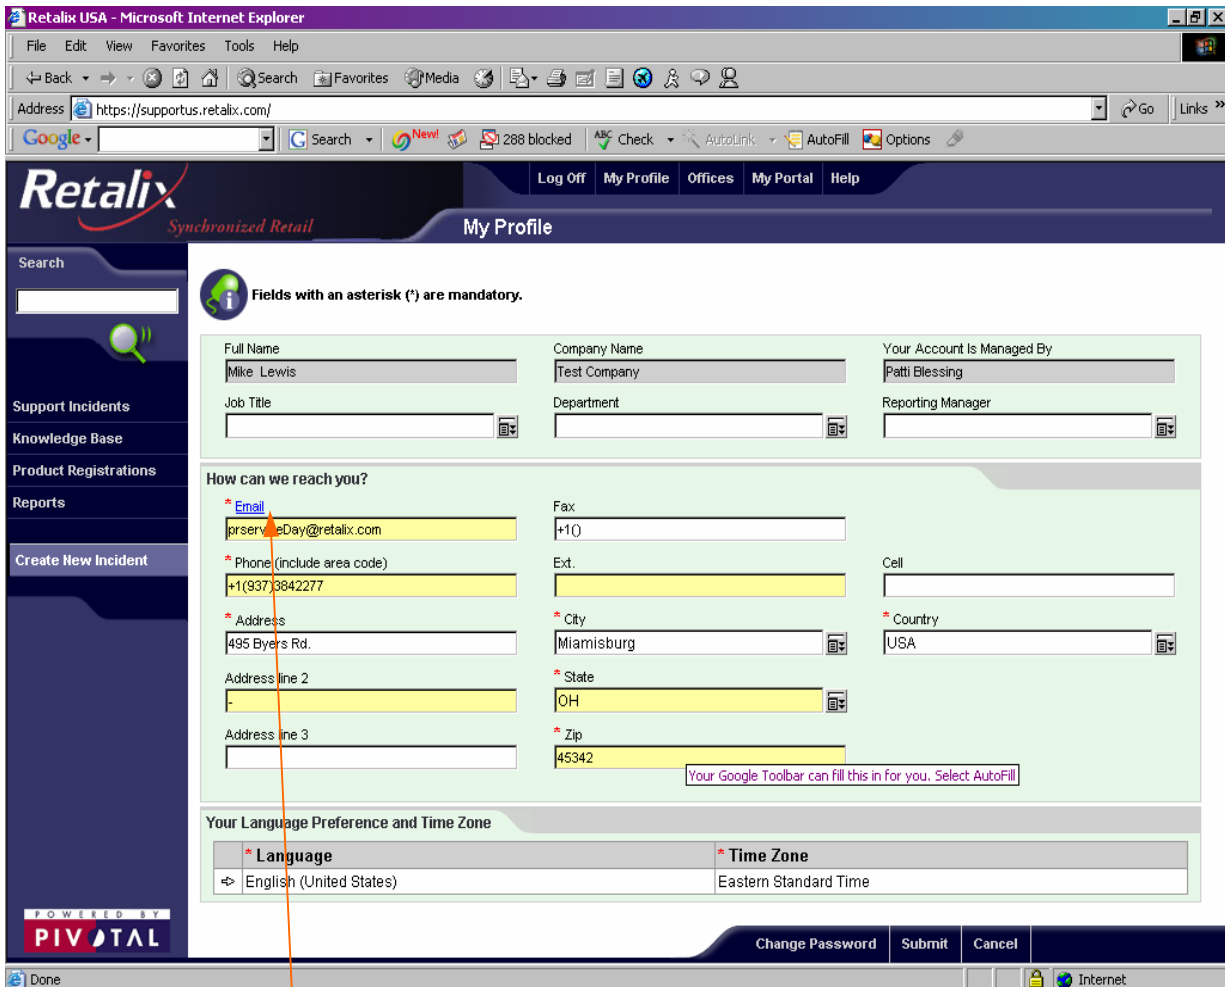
Retalix USA - Microsoft Internet Explorer

File Edit View Favorites Tools Help

Back Search Favorites Media

Address https://supportus.retalix.com/ Go Links

Google Search New! 288 blocked Check AutoLink AutoFill Options

Retalix
Synchronized Retail

Log Off | My Profile | Offices | My Portal | Help

My Profile

Search

Support Incidents
Knowledge Base
Product Registrations
Reports

Create New Incident

POWERED BY
PIVOTAL

Fields with an asterisk (*) are mandatory.

Full Name
Mike Lewis

Company Name
Test Company

Your Account Is Managed By
Patti Blessing

Job Title

Department

Reporting Manager

How can we reach you?

* Email
prserv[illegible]eDay@retalix.com

Fax
+1()

* Phone (include area code)
+1(937)3842277

Ext.

Cell

* Address
495 Byers Rd.

* City
Miamisburg

* Country
USA

Address line 2
-

* State
OH

Address line 3

* Zip
45342

Your Google Toolbar can fill this in for you. Select AutoFill

Your Language Preference and Time Zone

| | * Language | * Time Zone |
|---|---|---|
| ⇨ | English (United States) | Eastern Standard Time |

Change Password | Submit | Cancel

Done

Internet